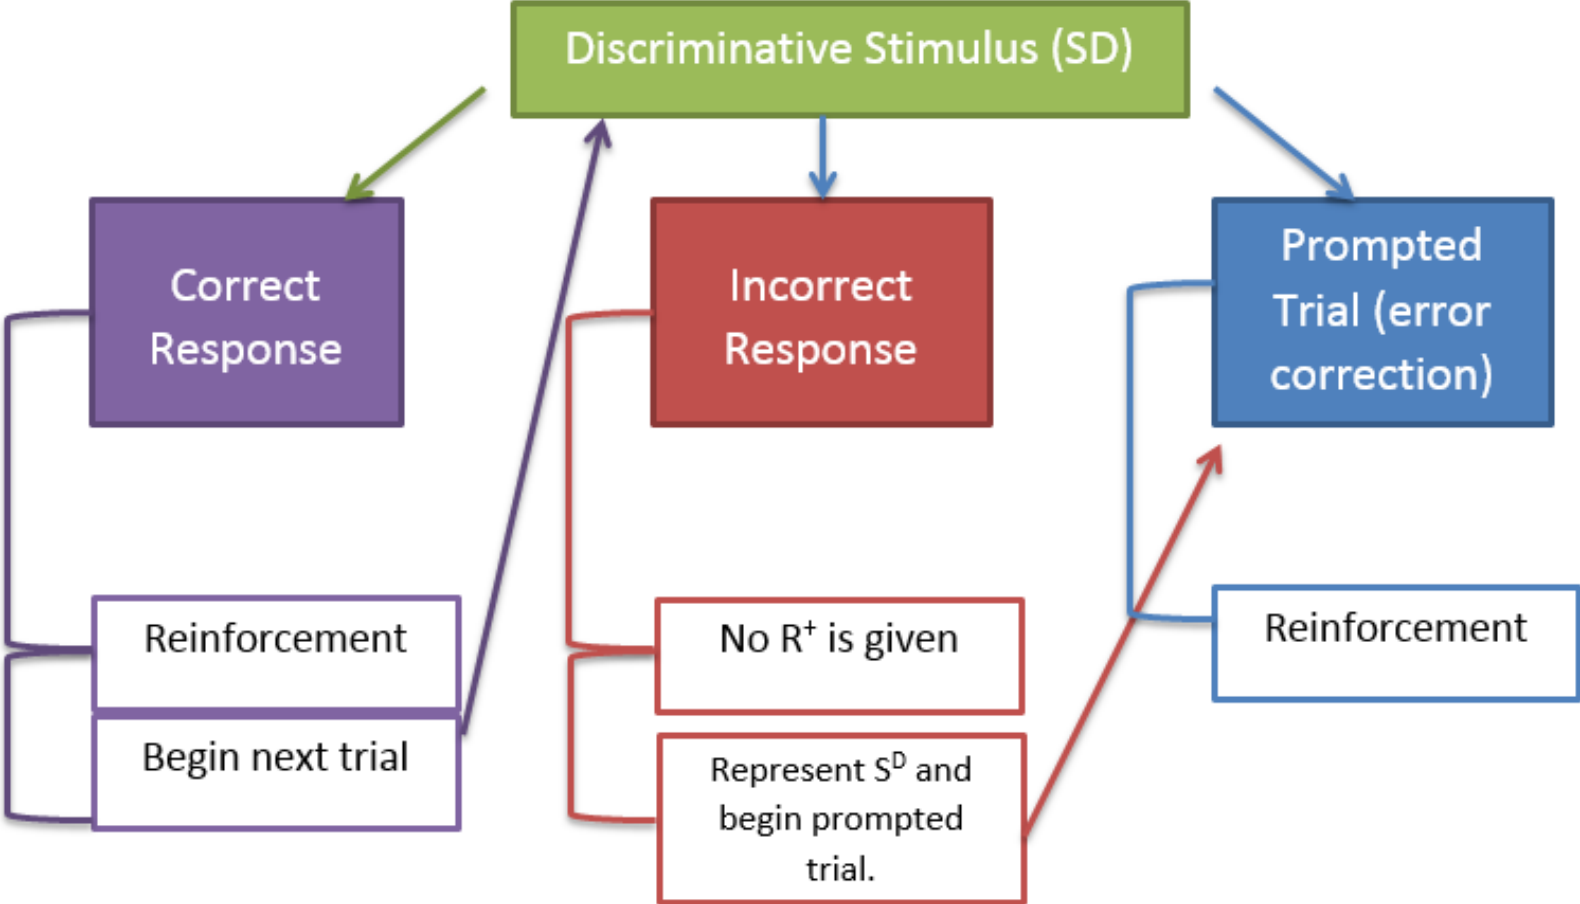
Discriminative Stimulus (SD)

Correct Response

Incorrect Response

Prompted Trial (error correction)

Reinforcement

Begin next trial

No $R^+$ is given

Represent $S^D$ and begin prompted trial.

Reinforcement